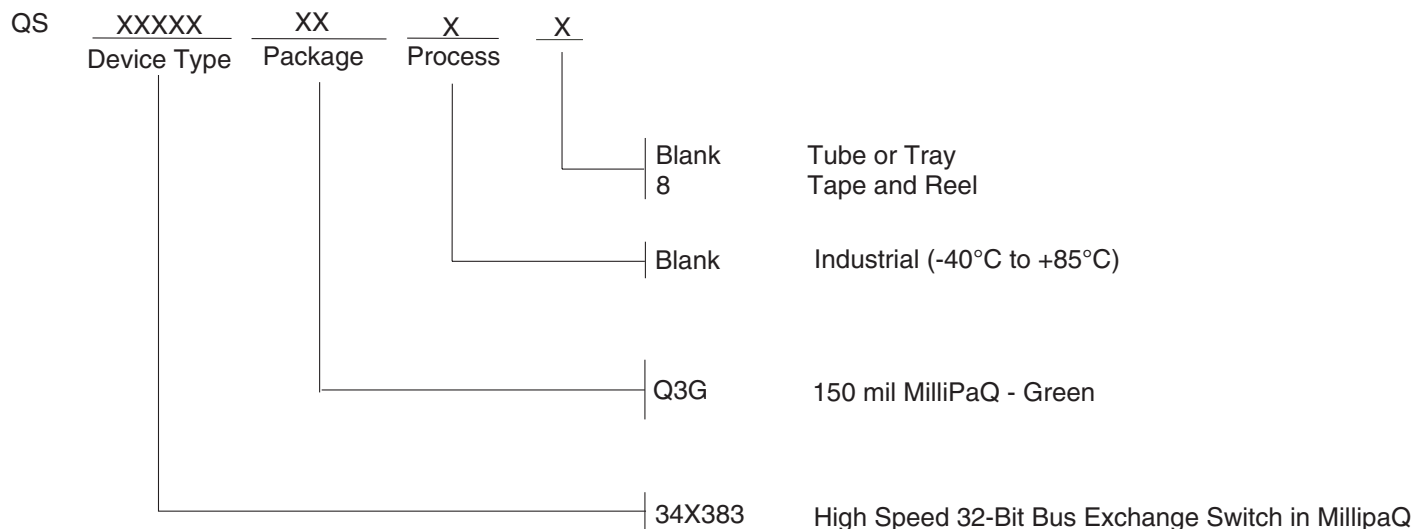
QS XXXXX XX X X
Device Type Package Process

Blank Tube or Tray
8 Tape and Reel

Blank Industrial (-40°C to +85°C)

Q3G 150 mil MilliPaQ - Green

34X383 High Speed 32-Bit Bus Exchange Switch in MillipaQ